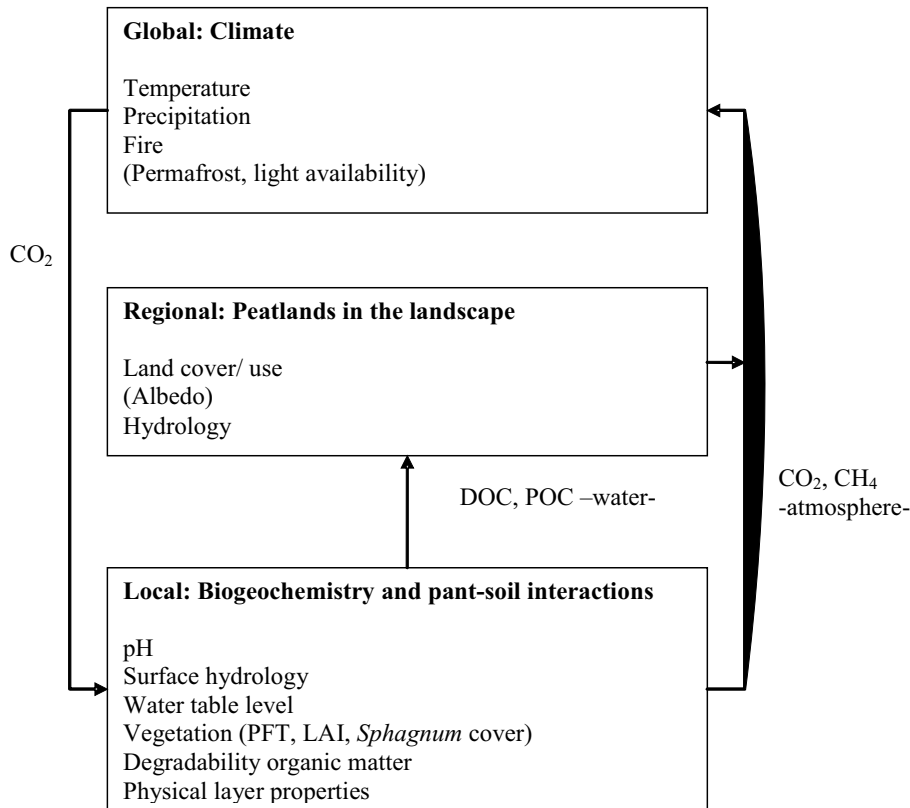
**Global: Climate**

Temperature
Precipitation
Fire
(Permafrost, light availability)

$CO_2$

**Regional: Peatlands in the landscape**

Land cover/ use
(Albedo)
Hydrology

DOC, POC –water-

$CO_2$, $CH_4$
-atmosphere-

**Local: Biogeochemistry and pant-soil interactions**

pH
Surface hydrology
Water table level
Vegetation (PFT, LAI, *Sphagnum* cover)
Degradability organic matter
Physical layer properties